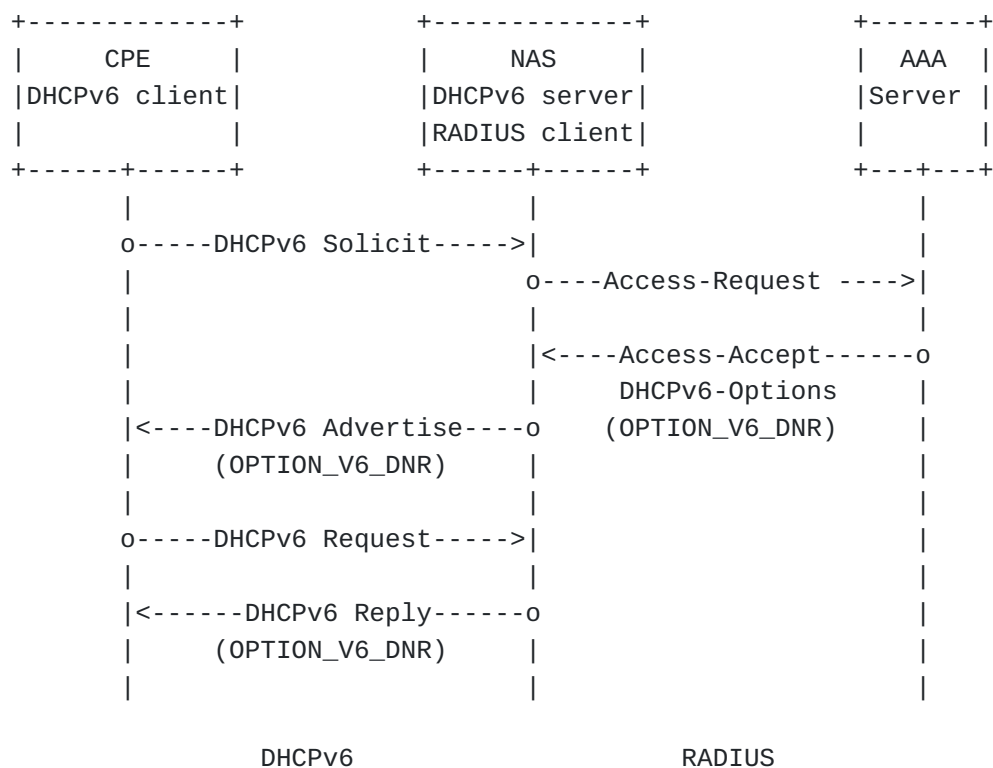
CPE
DHCPv6 client

NAS
DHCPv6 server
RADIUS client

AAA
Server

DHCPv6 Solicit

Access-Request

Access-Accept
DHCPv6-Options
(OPTION_V6_DNR)

DHCPv6 Advertise
(OPTION_V6_DNR)

DHCPv6 Request

DHCPv6 Reply
(OPTION_V6_DNR)

DHCPv6

RADIUS